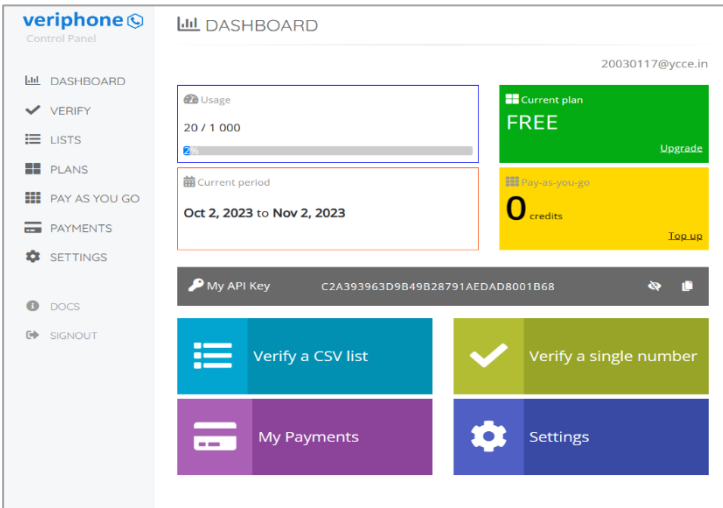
veriphone
Control Panel

DASHBOARD
VERIFY
LISTS
PLANS
PAY AS YOU GO
PAYMENTS
SETTINGS

DOCS
SIGNOUT

DASHBOARD

20030117@ycce.in

Usage
20 / 1 000
2%

Current plan
FREE
Upgrade

Current period
Oct 2, 2023 to Nov 2, 2023

Pay-as-you-go
0 credits
Top up

My API Key C2A393963D9B49B28791AEDAD8001B68

Verify a CSV list

Verify a single number

My Payments

Settings